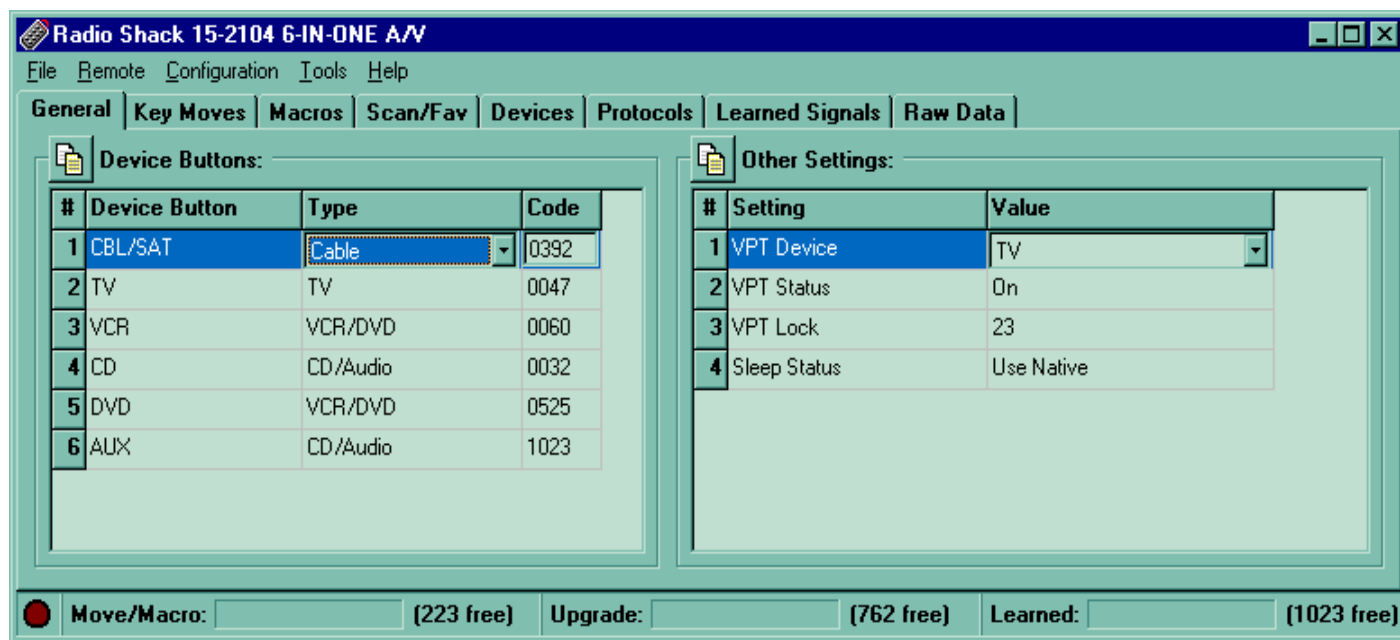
Radio Shack 15-2104 6-IN-ONE A/V

File Remote Configuration Tools Help

General | Key Moves | Macros | Scan/Fav | Devices | Protocols | Learned Signals | Raw Data

Device Buttons:

| # | Device Button | Type | Code |
|---|---|---|---|
| 1 | CBL/SAT | Cable | 0392 |
| 2 | TV | TV | 0047 |
| 3 | VCR | VCR/DVD | 0060 |
| 4 | CD | CD/Audio | 0032 |
| 5 | DVD | VCR/DVD | 0525 |
| 6 | AUX | CD/Audio | 1023 |

Other Settings:

| # | Setting | Value |
|---|---|---|
| 1 | VPT Device | TV |
| 2 | VPT Status | On |
| 3 | VPT Lock | 23 |
| 4 | Sleep Status | Use Native |

Move/Macro: (223 free) Upgrade: (762 free) Learned: (1023 free)